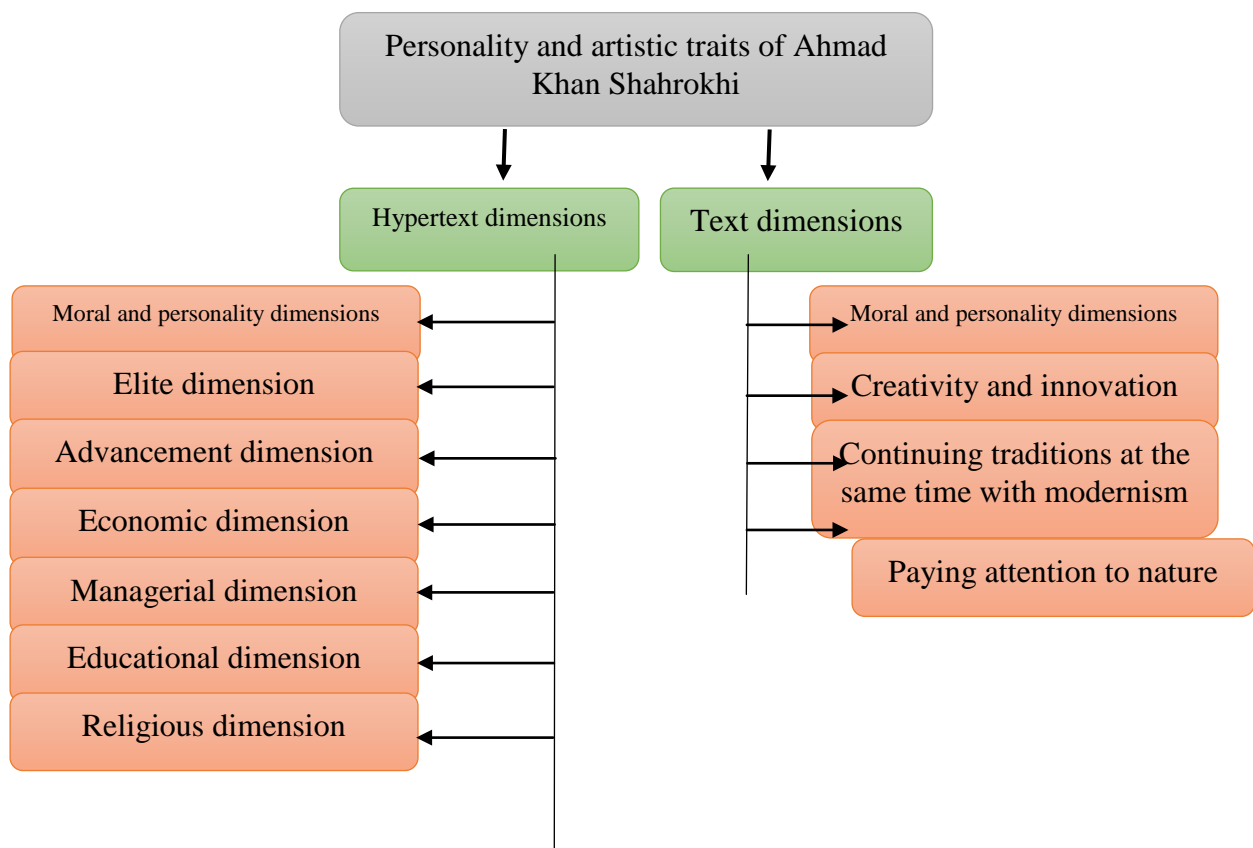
Personality and artistic traits of Ahmad Khan Shahrokhi

Hypertext dimensions

Text dimensions

Moral and personality dimensions

Elite dimension

Advancement dimension

Economic dimension

Managerial dimension

Educational dimension

Religious dimension

Moral and personality dimensions

Creativity and innovation

Continuing traditions at the same time with modernism

Paying attention to nature